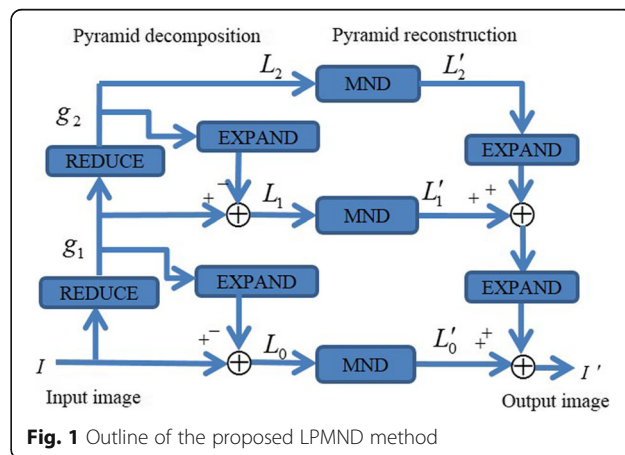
Pyramid decomposition

Pyramid reconstruction

$L_2$

MND

$L_2'$

$g_2$

EXPAND

REDUCE

EXPAND

$+$ $-$

$\oplus$

$L_1$

MND

$L_1'$

$+$ $+$

$\oplus$

$g_1$

EXPAND

EXPAND

REDUCE

$+$ $-$

$\oplus$

$L_0$

MND

$L_0'$

$+$ $+$

$\oplus$

$I$

$I'$

Input image

Output image

**Fig. 1** Outline of the proposed LPMND method